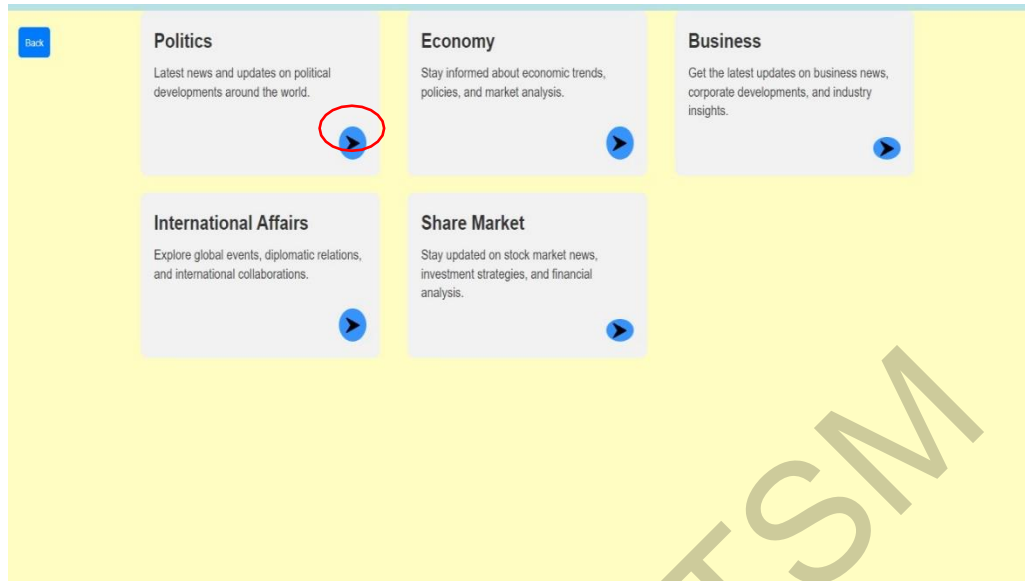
Back

Politics

Latest news and updates on political developments around the world.

Economy

Stay informed about economic trends, policies, and market analysis.

Business

Get the latest updates on business news, corporate developments, and industry insights.

International Affairs

Explore global events, diplomatic relations, and international collaborations.

Share Market

Stay updated on stock market news, investment strategies, and financial analysis.

TSM